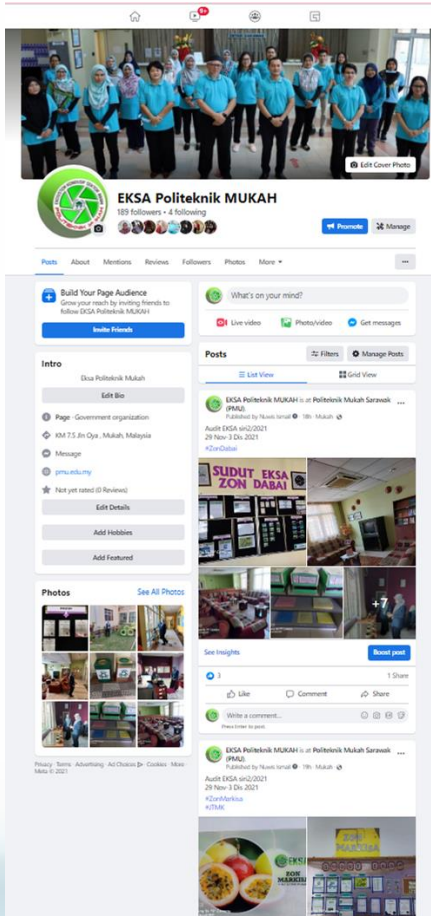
9+

Edit Cover Photo

EKSA Politeknik MUKAH
189 followers • 4 following

Promote
Manage

Posts About Mentions Reviews Followers Photos More

Build Your Page Audience
Grow your reach by inviting friends to follow EKSA Politeknik MUKAH
Invite Friends

Intro
Eksa Politeknik Mukah
Edit Bio
Page · Government organization
KM 7.5 Jln Oya , Mukah, Malaysia
Message
pmu.edu.my
Not yet rated (0 Reviews)
Edit Details
Add Hobbies
Add Featured

Photos
See All Photos

Privacy · Terms · Advertising · Ad Choices · Cookies · More · Meta © 2021

What's on your mind?
Live video
Photo/video
Get messages

Posts
Filters
Manage Posts
List View
Grid View

EKSA Politeknik MUKAH is at Politeknik Mukah Sarawak (PMU).
Published by Nuwis Ismail · 19h · Mukah
Audit EKSA siri2/2021
29 Nov-3 Dis 2021
#ZonDabai

SUDUT EKSA ZON DABAI

+7

See Insights
Boost post
3
1 Share
Like
Comment
Share
Write a comment...
Press Enter to post.

EKSA Politeknik MUKAH is at Politeknik Mukah Sarawak (PMU).
Published by Nuwis Ismail · 19h · Mukah
Audit EKSA siri2/2021
29 Nov-3 Dis 2021
#ZonMarkisa
#JTMK

EKSA ZON MARKISA

ZON MARKISA